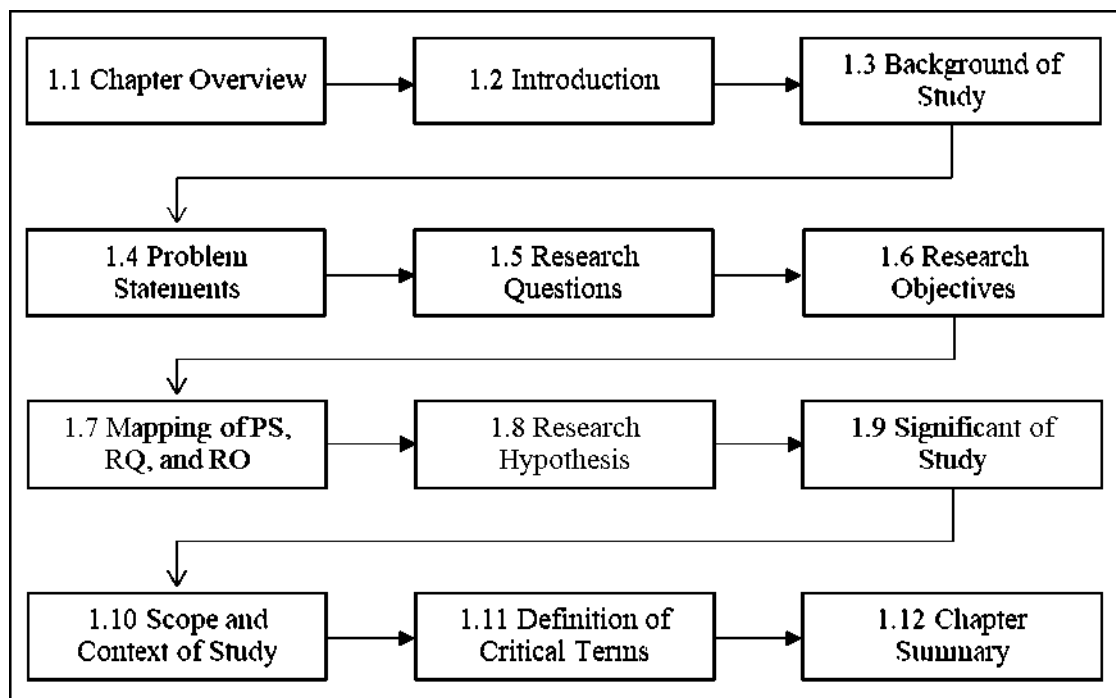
1.1 Chapter Overview

1.2 Introduction

1.3 Background of Study

1.4 Problem Statements

1.5 Research Questions

1.6 Research Objectives

1.7 Mapping of PS, RQ, and RO

1.8 Research Hypothesis

1.9 Significant of Study

1.10 Scope and Context of Study

1.11 Definition of Critical Terms

1.12 Chapter Summary